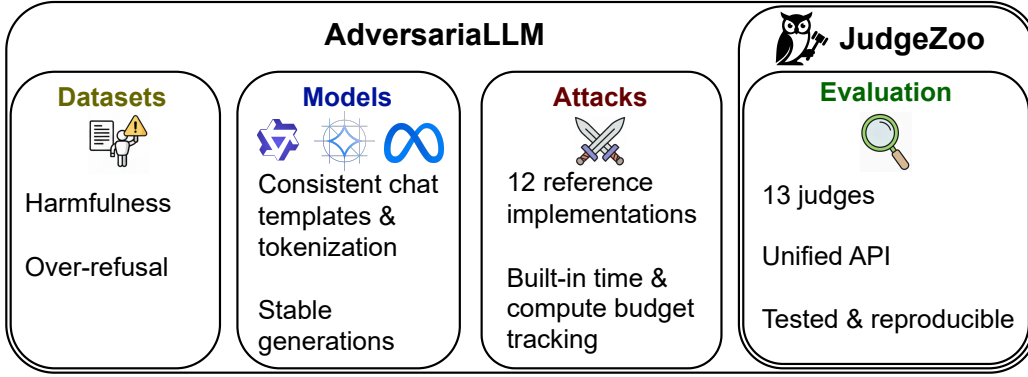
AdversariaLLM

Datasets

Harmfulness

Over-refusal

Models

Consistent chat templates & tokenization

Stable generations

Attacks

12 reference implementations

Built-in time & compute budget tracking

JudgeZoo

Evaluation

13 judges

Unified API

Tested & reproducible